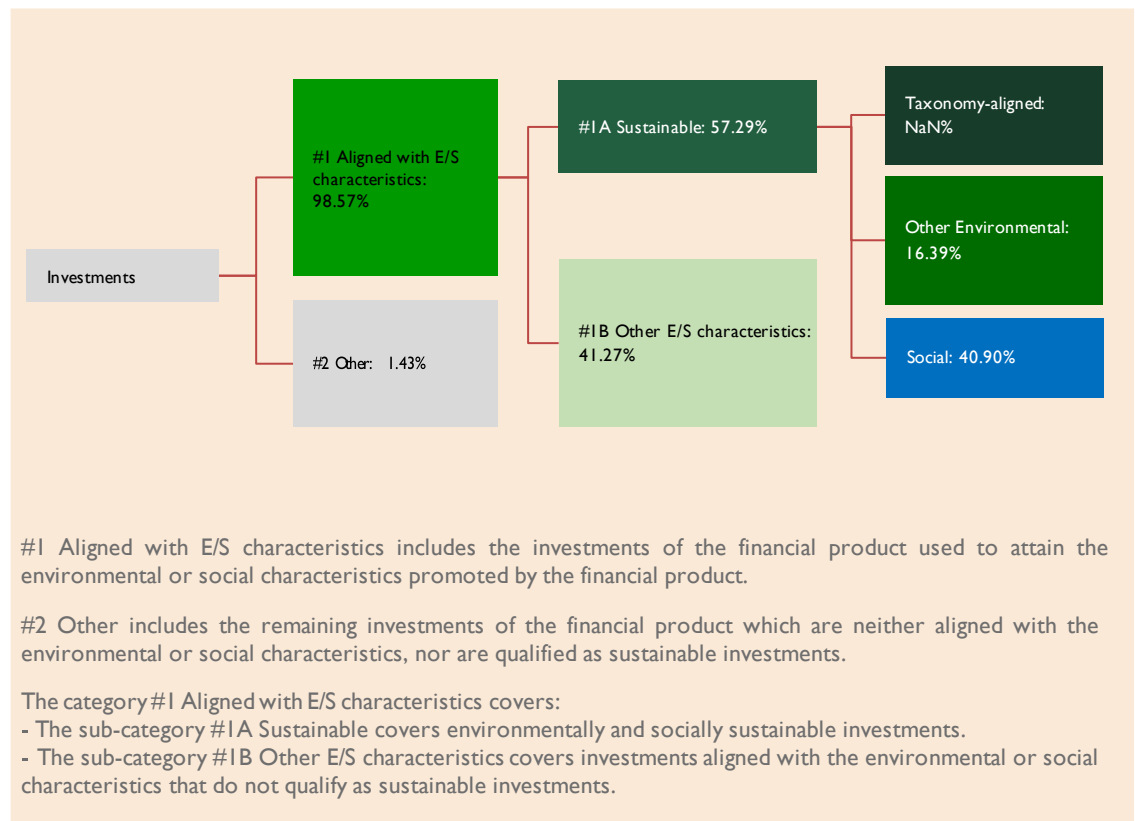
Investments

#1 Aligned with E/S characteristics: 98.57%

#2 Other: 1.43%

#1A Sustainable: 57.29%

#1B Other E/S characteristics: 41.27%

Taxonomy-aligned: NaN%

Other Environmental: 16.39%

Social: 40.90%

#1 Aligned with E/S characteristics includes the investments of the financial product used to attain the environmental or social characteristics promoted by the financial product.

#2 Other includes the remaining investments of the financial product which are neither aligned with the environmental or social characteristics, nor are qualified as sustainable investments.

The category #1 Aligned with E/S characteristics covers:
- The sub-category #1A Sustainable covers environmentally and socially sustainable investments.
- The sub-category #1B Other E/S characteristics covers investments aligned with the environmental or social characteristics that do not qualify as sustainable investments.